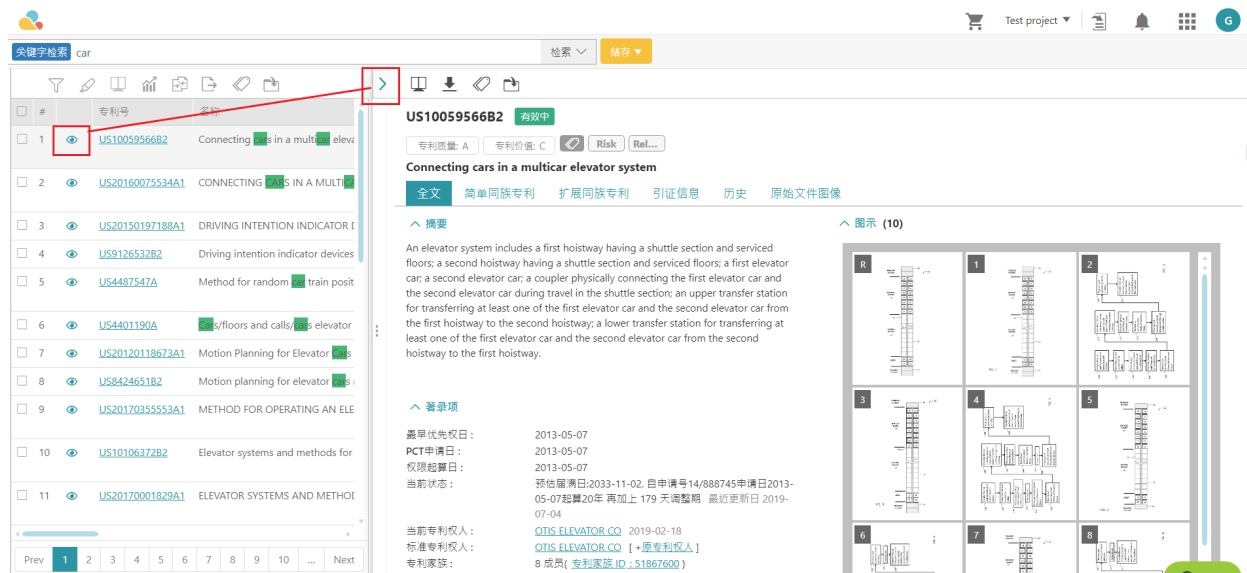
Test project ▼ G

关键字检索 car 检索 ∨ 储存 ▼

| # | 专利号 | 名称 |
|---|---|---|
| 1 | US10059566B2 | Connecting cars in a multicar eleva |
| 2 | US20160075534A1 | CONNECTING CARS IN A MULTIC |
| 3 | US20150197188A1 | DRIVING INTENTION INDICATOR |
| 4 | US9126532B2 | Driving intention indicator devices |
| 5 | US4487547A | Method for random car train posit |
| 6 | US4401190A | Cars/floors and calls/cars elevator |
| 7 | US20120118673A1 | Motion Planning for Elevator Cars |
| 8 | US8424651B2 | Motion planning for elevator cars |
| 9 | US20170355553A1 | METHOD FOR OPERATING AN ELE |
| 10 | US10106372B2 | Elevator systems and methods for |
| 11 | US20170001829A1 | ELEVATOR SYSTEMS AND METHOD |

Prev 1 2 3 4 5 6 7 8 9 10 ... Next

US10059566B2 有效中

专利质量: A 专利价值: C Risk Rel...

Connecting cars in a multicar elevator system

全文 简单同族专利 扩展同族专利 引证信息 历史 原始文件图像

∧ 摘要

An elevator system includes a first hoistway having a shuttle section and serviced floors; a second hoistway having a shuttle section and serviced floors; a first elevator car; a second elevator car; a coupler physically connecting the first elevator car and the second elevator car during travel in the shuttle section; an upper transfer station for transferring at least one of the first elevator car and the second elevator car from the first hoistway to the second hoistway; a lower transfer station for transferring at least one of the first elevator car and the second elevator car from the second hoistway to the first hoistway.

∧ 著录项

最早优先权日: 2013-05-07
PCT申请日: 2013-05-07
权限起算日: 2013-05-07
当前状态: 预估届满日:2033-11-02, 自申请号14/888745申请日2013-05-07起算20年 再加上 179 天调整期 最近更新日 2019-07-04
当前专利权人: OTIS ELEVATOR CO 2019-02-18
标准专利权人: OTIS ELEVATOR CO [ +原专利权人 ]
专利家族: 8 成员( 专利家族 ID : 51867600 )

∧ 图示 (10)

R 1 2 3 4 5 6 7 8